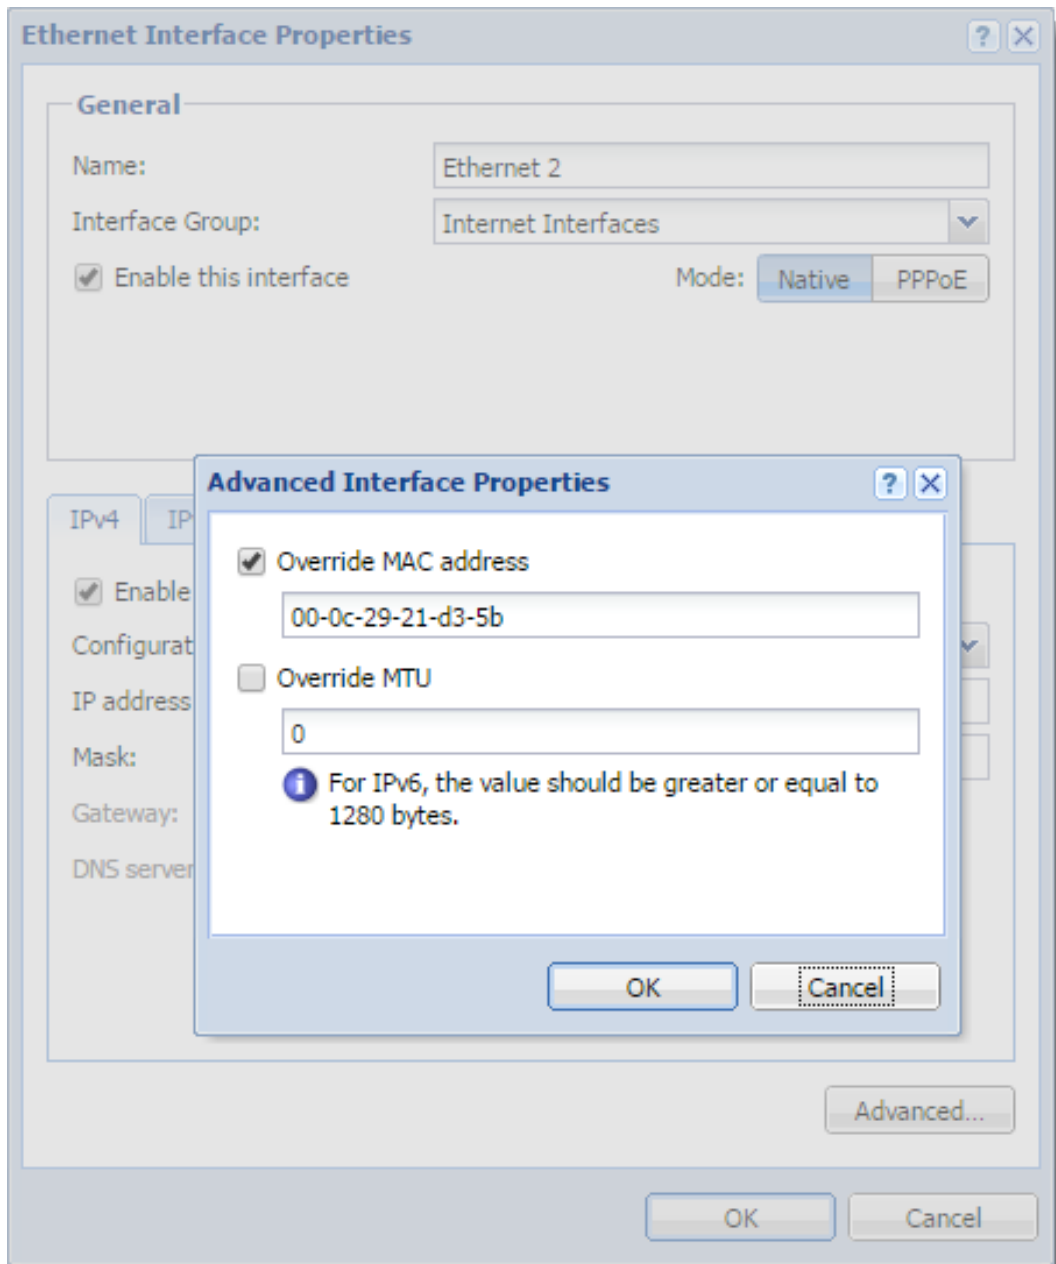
Ethernet Interface Properties ? X

General

Name: Ethernet 2

Interface Group: Internet Interfaces

Enable this interface

Mode: Native PPPoE

IPv4 IP

Enable

Configurat

IP address

Mask:

Gateway:

DNS server

Advanced Interface Properties ? X

Override MAC address

00-0c-29-21-d3-5b

Override MTU

0

For IPv6, the value should be greater or equal to 1280 bytes.

OK Cancel

Advanced...

OK Cancel